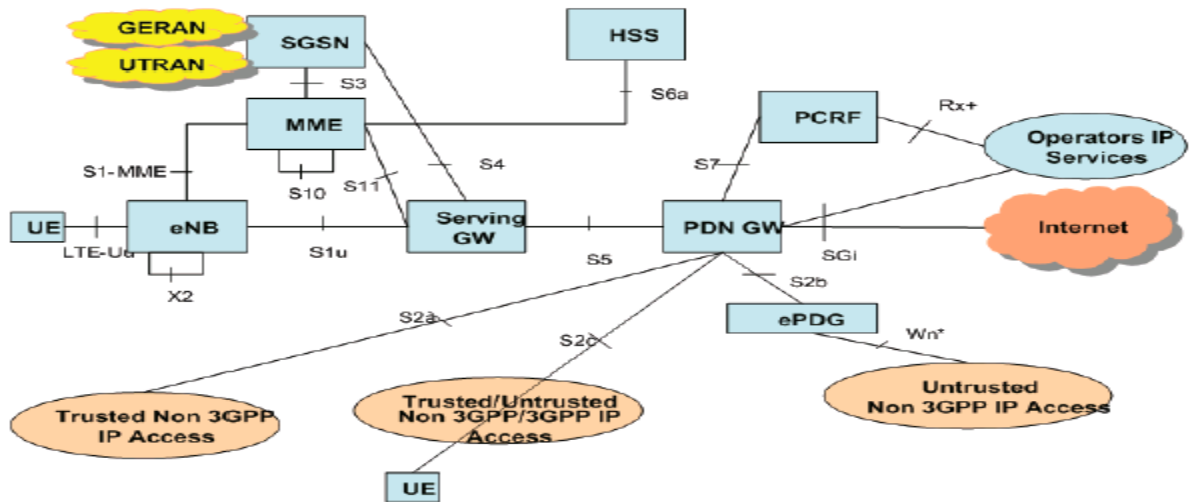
GERAN
UTRAN
SGSN
HSS
S3
S6a
MME
PCRF
Rx+
Operators IP Services
S1-MME
S4
S7
S10
S11
UE
eNB
Serving GW
PDN GW
Internet
LTE-Uu
S1u
S5
SGi
X2
S2b
S2a
ePDG
S2c
Wn*
Trusted Non 3GPP IP Access
Trusted/Untrusted Non 3GPP/3GPP IP Access
Untrusted Non 3GPP IP Access
UE